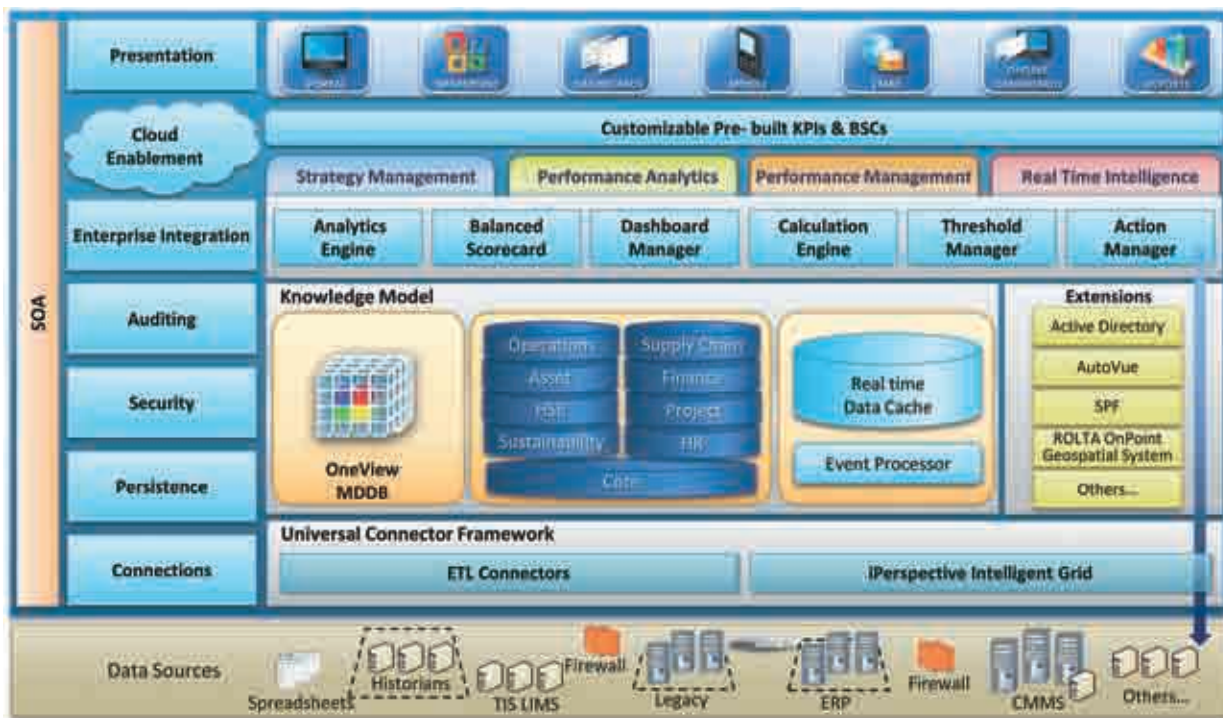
SOA

Presentation

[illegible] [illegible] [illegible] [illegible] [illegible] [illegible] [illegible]

Cloud Enablement

Customizable Pre- built KPIs & BSCs

Strategy Management

Performance Analytics

Performance Management

Real Time Intelligence

Enterprise Integration

Analytics Engine

Balanced Scorecard

Dashboard Manager

Calculation Engine

Threshold Manager

Action Manager

Auditing

Security

Persistence

Knowledge Model

OneView MDDB

Operation

Supply Chain

Asset

Finance

HSE

Project

Sustainability

HR

Core

Real time Data Cache

Event Processor

Extensions

Active Directory

AutoVue

SPF

ROLTA OnPoint Geospatial System

Others...

Connections

Universal Connector Framework

ETL Connectors

iPerspective Intelligent Grid

Data Sources

Spreadsheets

Historians

TIS LIMS

Firewall

Legacy

ERP

Firewall

CMMS

Others...